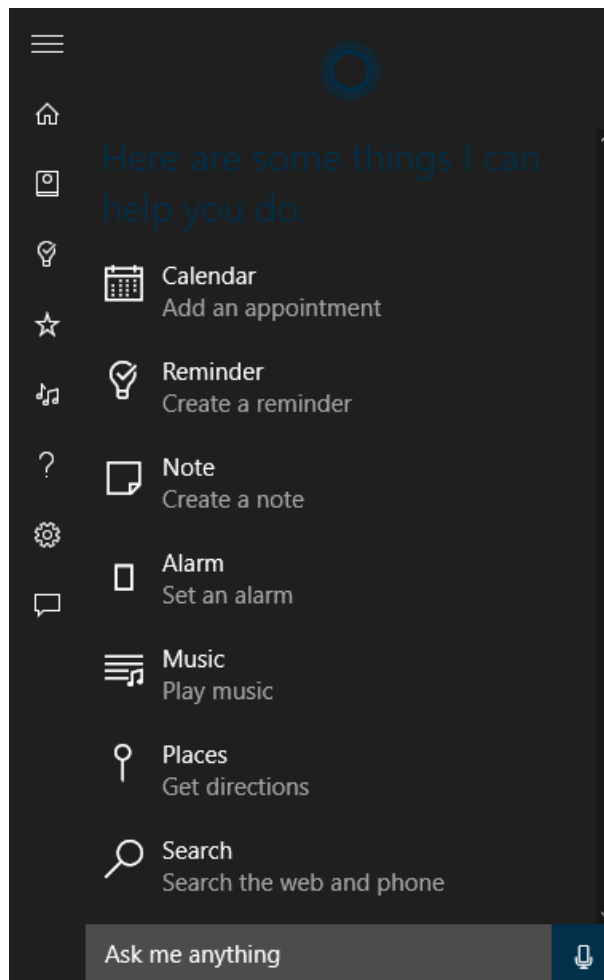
Here are some things I can help you do.

Calendar
Add an appointment

Reminder
Create a reminder

Note
Create a note

Alarm
Set an alarm

Music
Play music

Places
Get directions

Search
Search the web and phone

Ask me anything